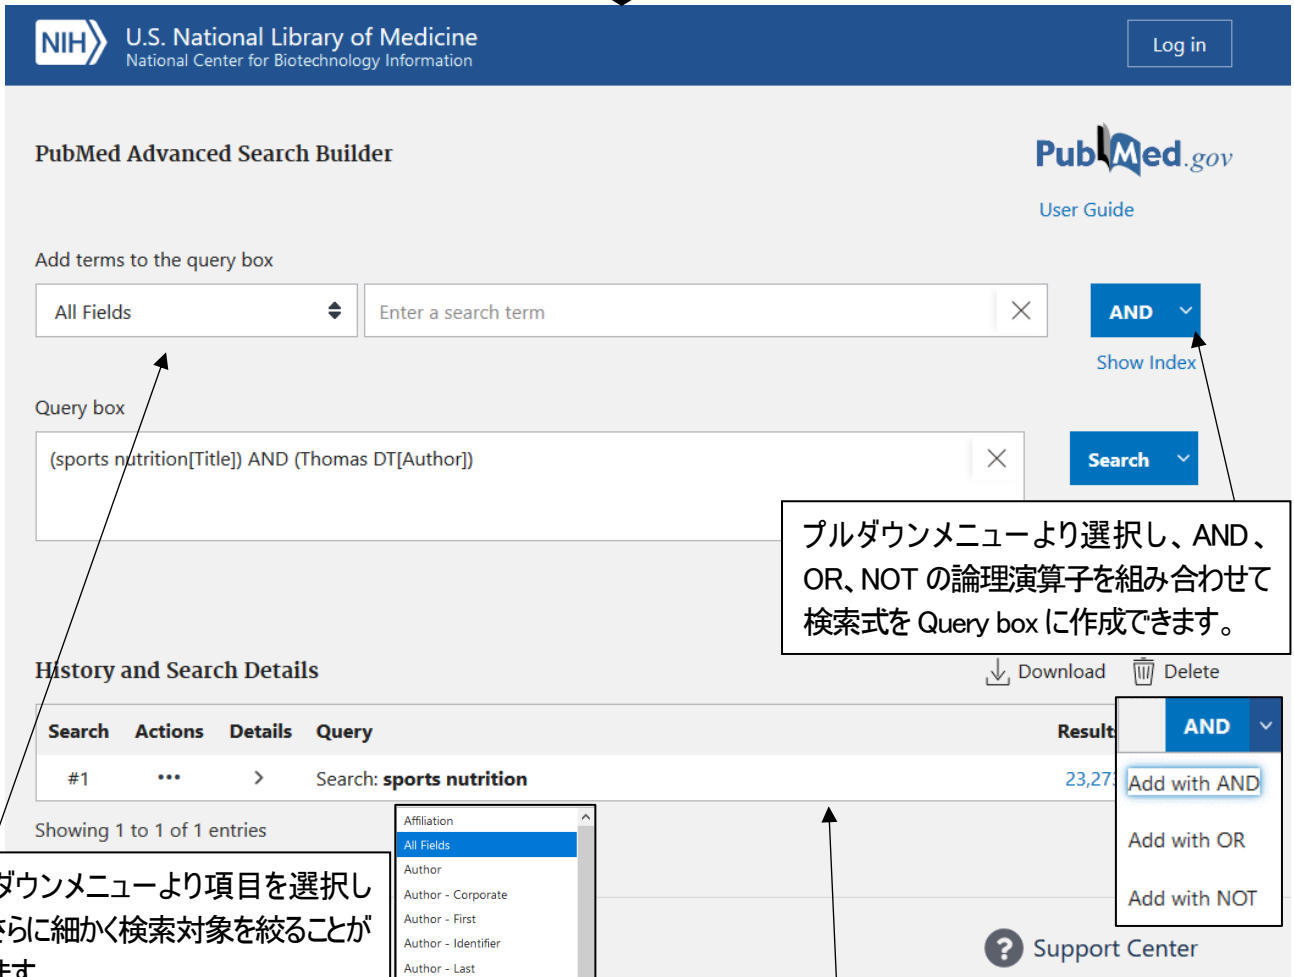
NIH U.S. National Library of Medicine
National Center for Biotechnology Information

Log in

PubMed Advanced Search Builder

PubMed.gov

User Guide

Add terms to the query box

All Fields

Enter a search term

AND

Show Index

Query box

(sports nutrition[Title]) AND (Thomas DT[Author])

Search

プルダウンメニューより選択し、AND、OR、NOT の論理演算子を組み合わせて検索式を Query box に作成できます。

History and Search Details

Download Delete

| Search | Actions | Details | Query | Result |
|---|---|---|---|---|
| #1 | ••• | > | Search: sports nutrition | 23,27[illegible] |

AND

Add with AND

Add with OR

Add with NOT

Showing 1 to 1 of 1 entries

Affiliation
All Fields
Author
Author - Corporate
Author - First
Author - Identifier
Author - Last

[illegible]ダウンメニューより項目を選択し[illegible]らに細かく検索対象を絞ることが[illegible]ます。

Support Center